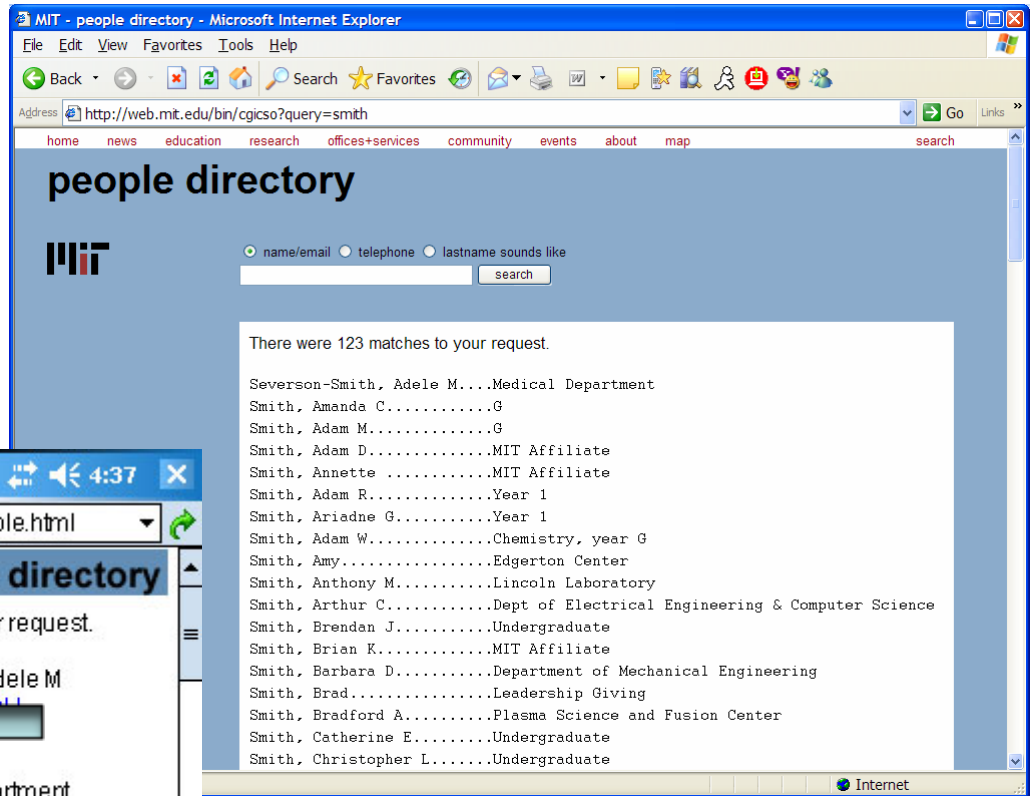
MIT - people directory - Microsoft Internet Explorer

File Edit View Favorites Tools Help

Back Search Favorites

Address http://web.mit.edu/bin/cgicso?query=smith Go Links

home news education research offices+services community events about map search

people directory

MIT

name/email telephone lastname sounds like

search

There were 123 matches to your request.

Severson-Smith, Adele M....Medical Department
Smith, Amanda C...........G
Smith, Adam M.............G
Smith, Adam D.............MIT Affiliate
Smith, Annette ...........MIT Affiliate
Smith, Adam R.............Year 1
Smith, Ariadne G..........Year 1
Smith, Adam W.............Chemistry, year G
Smith, Amy................Edgerton Center
Smith, Anthony M..........Lincoln Laboratory
Smith, Arthur C...........Dept of Electrical Engineering & Computer Science
Smith, Brendan J..........Undergraduate
Smith, Brian K............MIT Affiliate
Smith, Barbara D..........Department of Mechanical Engineering
Smith, Brad...............Leadership Giving
Smith, Bradford A.........Plasma Science and Fusion Center
Smith, Catherine E........Undergraduate
Smith, Christopher L......Undergraduate

4:37

ple.html

directory

request.

dele M

artment

Internet